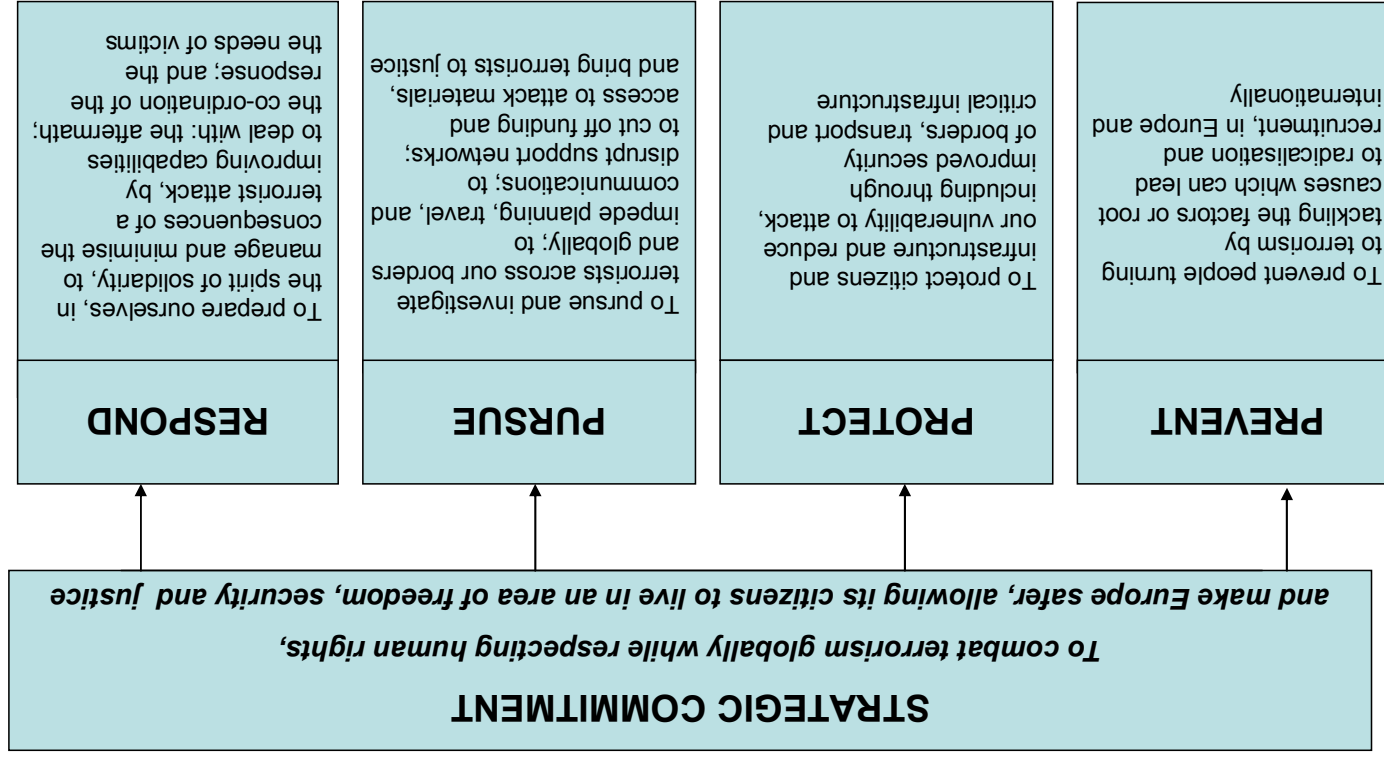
STRATEGIC COMMITMENT

To combat terrorism globally while respecting human rights, and make Europe safer, allowing its citizens to live in an area of freedom, security and justice

PREVENT

To prevent people turning to terrorism by tackling the factors or root causes which can lead to radicalisation and recruitment, in Europe and internationally

PROTECT

To protect citizens and infrastructure and reduce our vulnerability to attack, including through improved security of borders, transport and critical infrastructure

PURSUE

To pursue and investigate terrorists across our borders and globally; to impede planning, travel, and communications; to disrupt support networks; to cut off funding and access to attack materials, and bring terrorists to justice

RESPOND

To prepare ourselves, in the spirit of solidarity, to manage and minimise the consequences of a terrorist attack, by improving capabilities to deal with: the aftermath; the co-ordination of the response; and the needs of victims